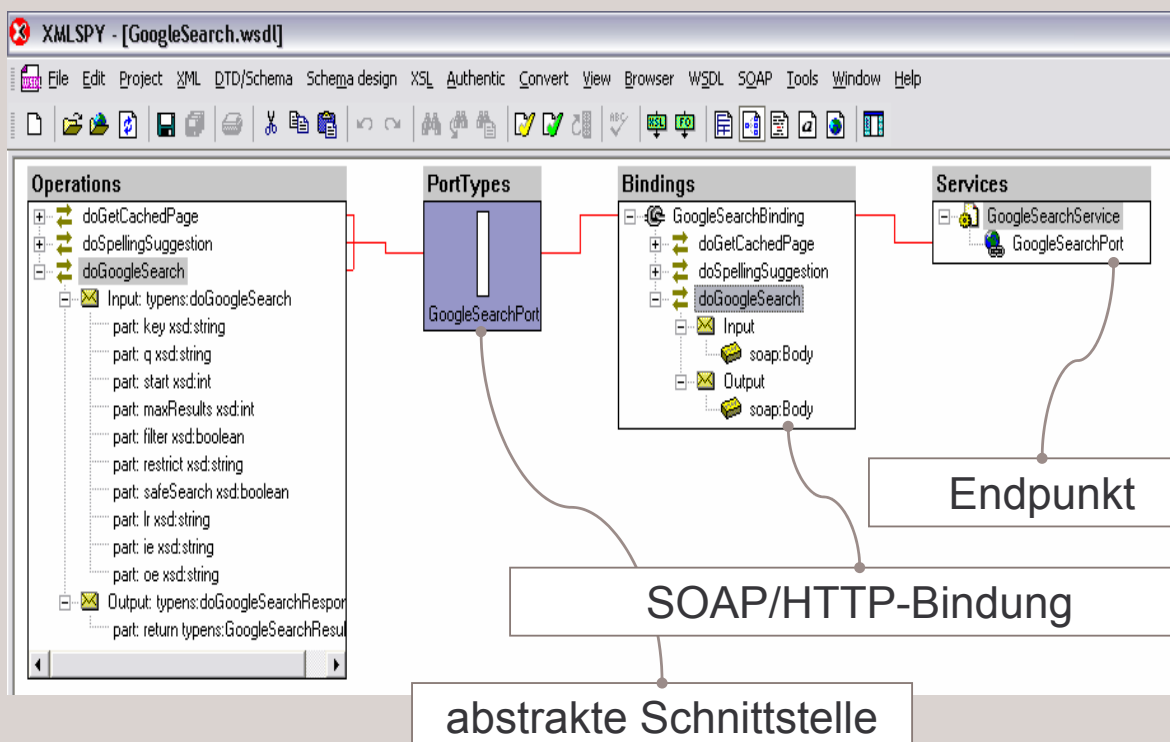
XMLSPY - [GoogleSearch.wsdl]

File Edit Project XML DTD/Schema Schema design XSL Authentic Convert View Browser WSDL SOAP Tools Window Help

Operations
doGetCachedPage
doSpellingSuggestion
doGoogleSearch
Input: typens:doGoogleSearch
part: key xsd:string
part: q xsd:string
part: start xsd:int
part: maxResults xsd:int
part: filter xsd:boolean
part: restrict xsd:string
part: safeSearch xsd:boolean
part: lr xsd:string
part: ie xsd:string
part: oe xsd:string
Output: typens:doGoogleSearchRespor
part: return typens:GoogleSearchResul

PortTypes
GoogleSearchPort

Bindings
GoogleSearchBinding
doGetCachedPage
doSpellingSuggestion
doGoogleSearch
Input
soap:Body
Output
soap:Body

Services
GoogleSearchService
GoogleSearchPort

Endpunkt

SOAP/HTTP-Bindung

abstrakte Schnittstelle